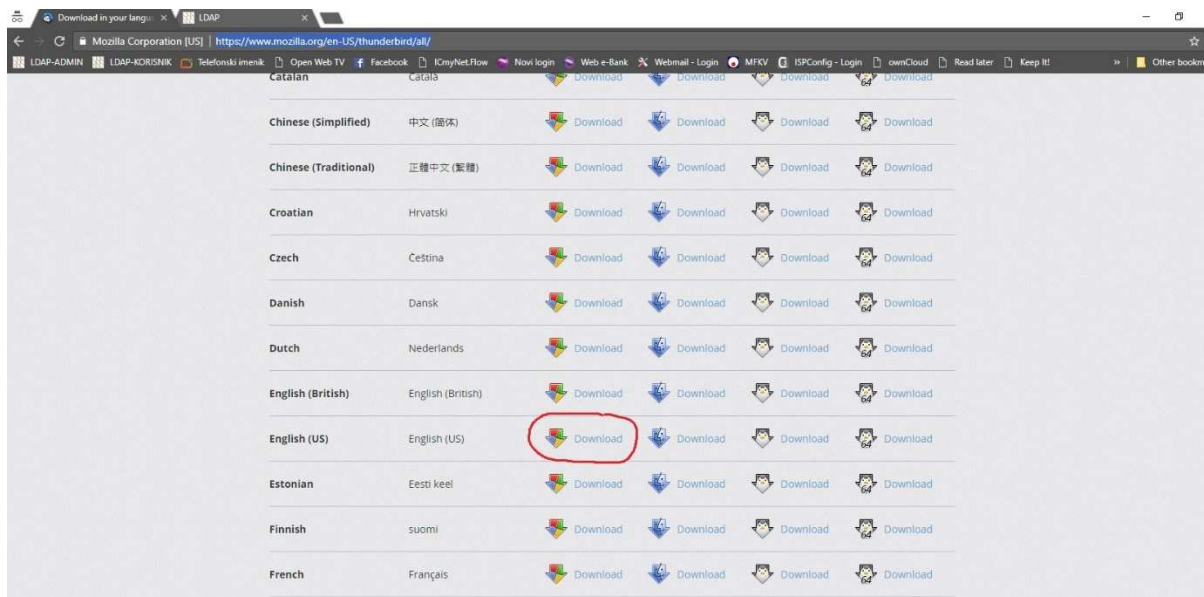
Download in your langu ×   LDAP ×

Mozilla Corporation [US] | https://www.mozilla.org/en-US/thunderbird/all/

LDAP-ADMIN   LDAP-KORISNIK   Telefonski imenik   Open Web TV   Facebook   ICmyNet.Flow   Novi login   Web e-Bank   Webmail - Login   MFKV   ISPConfig - Login   ownCloud   Read later   Keep It!   »   Other bookm

| | | | | | |
|---|---|---|---|---|---|
| Catalan | Català | Download | Download | Download | Download |
| Chinese (Simplified) | 中文 (简体) | Download | Download | Download | Download |
| Chinese (Traditional) | 正體中文 (繁體) | Download | Download | Download | Download |
| Croatian | Hrvatski | Download | Download | Download | Download |
| Czech | Čeština | Download | Download | Download | Download |
| Danish | Dansk | Download | Download | Download | Download |
| Dutch | Nederlands | Download | Download | Download | Download |
| English (British) | English (British) | Download | Download | Download | Download |
| English (US) | English (US) | Download | Download | Download | Download |
| Estonian | Eesti keel | Download | Download | Download | Download |
| Finnish | suomi | Download | Download | Download | Download |
| French | Français | Download | Download | Download | Download |